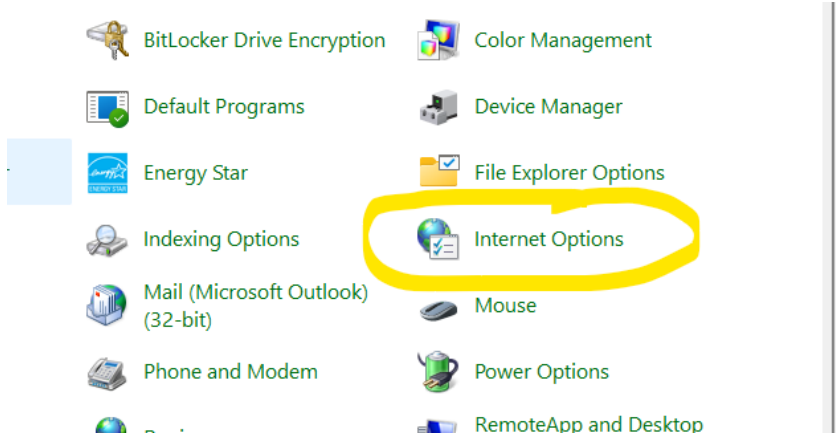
BitLocker Drive Encryption

Color Management

Default Programs

Device Manager

Energy Star

File Explorer Options

Indexing Options

Internet Options

Mail (Microsoft Outlook) (32-bit)

Mouse

Phone and Modem

Power Options

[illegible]

RemoteApp and Desktop